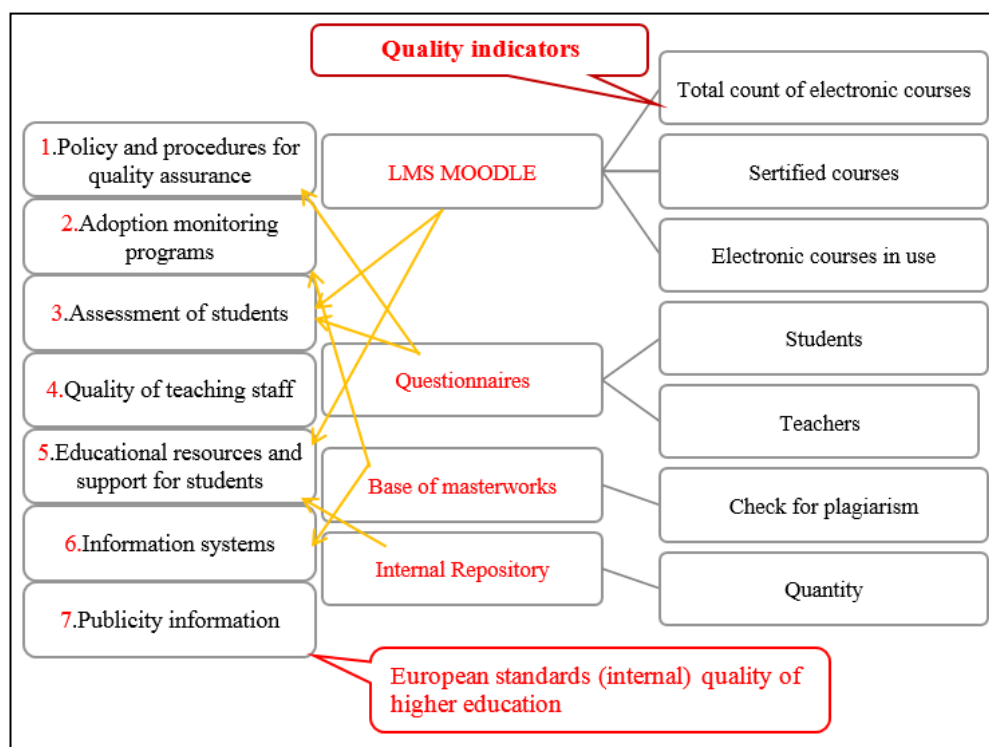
Quality indicators

1.Policy and procedures for quality assurance

2.Adoption monitoring programs

3.Assessment of students

4.Quality of teaching staff

5.Educational resources and support for students

6.Information systems

7.Publicity information

LMS MOODLE

Questionnaires

Base of masterworks

Internal Repository

Total count of electronic courses

Sertified courses

Electronic courses in use

Students

Teachers

Check for plagiarism

Quantity

European standards (internal) quality of higher education